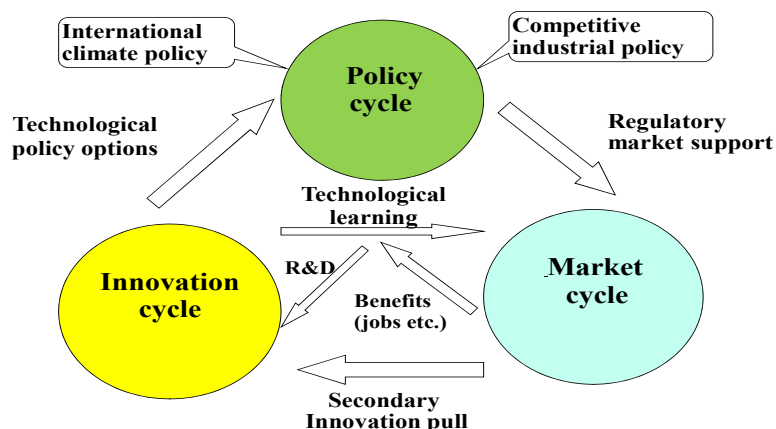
International climate policy

Competitive industrial policy

Policy cycle

Technological policy options

Regulatory market support

Technological learning

R&D

Innovation cycle

Market cycle

Benefits (jobs etc.)

Secondary Innovation pull